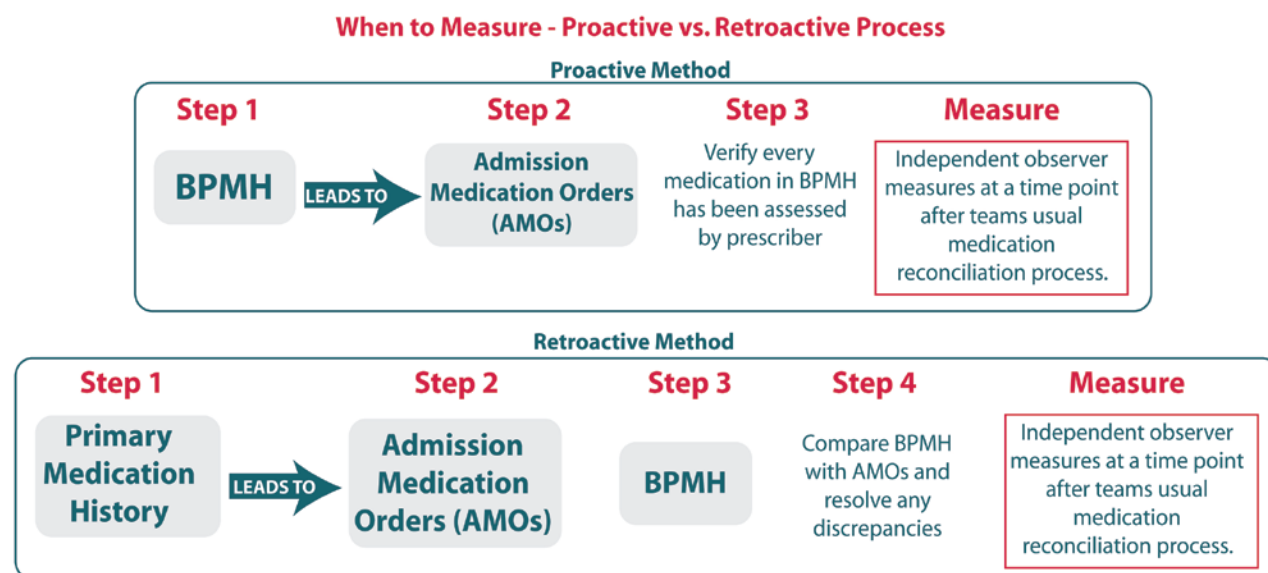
When to Measure - Proactive vs. Retroactive Process

Proactive Method

Step 1

BPMH

LEADS TO

Step 2

Admission Medication Orders (AMOs)

Step 3

Verify every medication in BPMH has been assessed by prescriber

Measure

Independent observer measures at a time point after teams usual medication reconciliation process.

Retroactive Method

Step 1

Primary Medication History

LEADS TO

Step 2

Admission Medication Orders (AMOs)

Step 3

BPMH

Step 4

Compare BPMH with AMOs and resolve any discrepancies

Measure

Independent observer measures at a time point after teams usual medication reconciliation process.